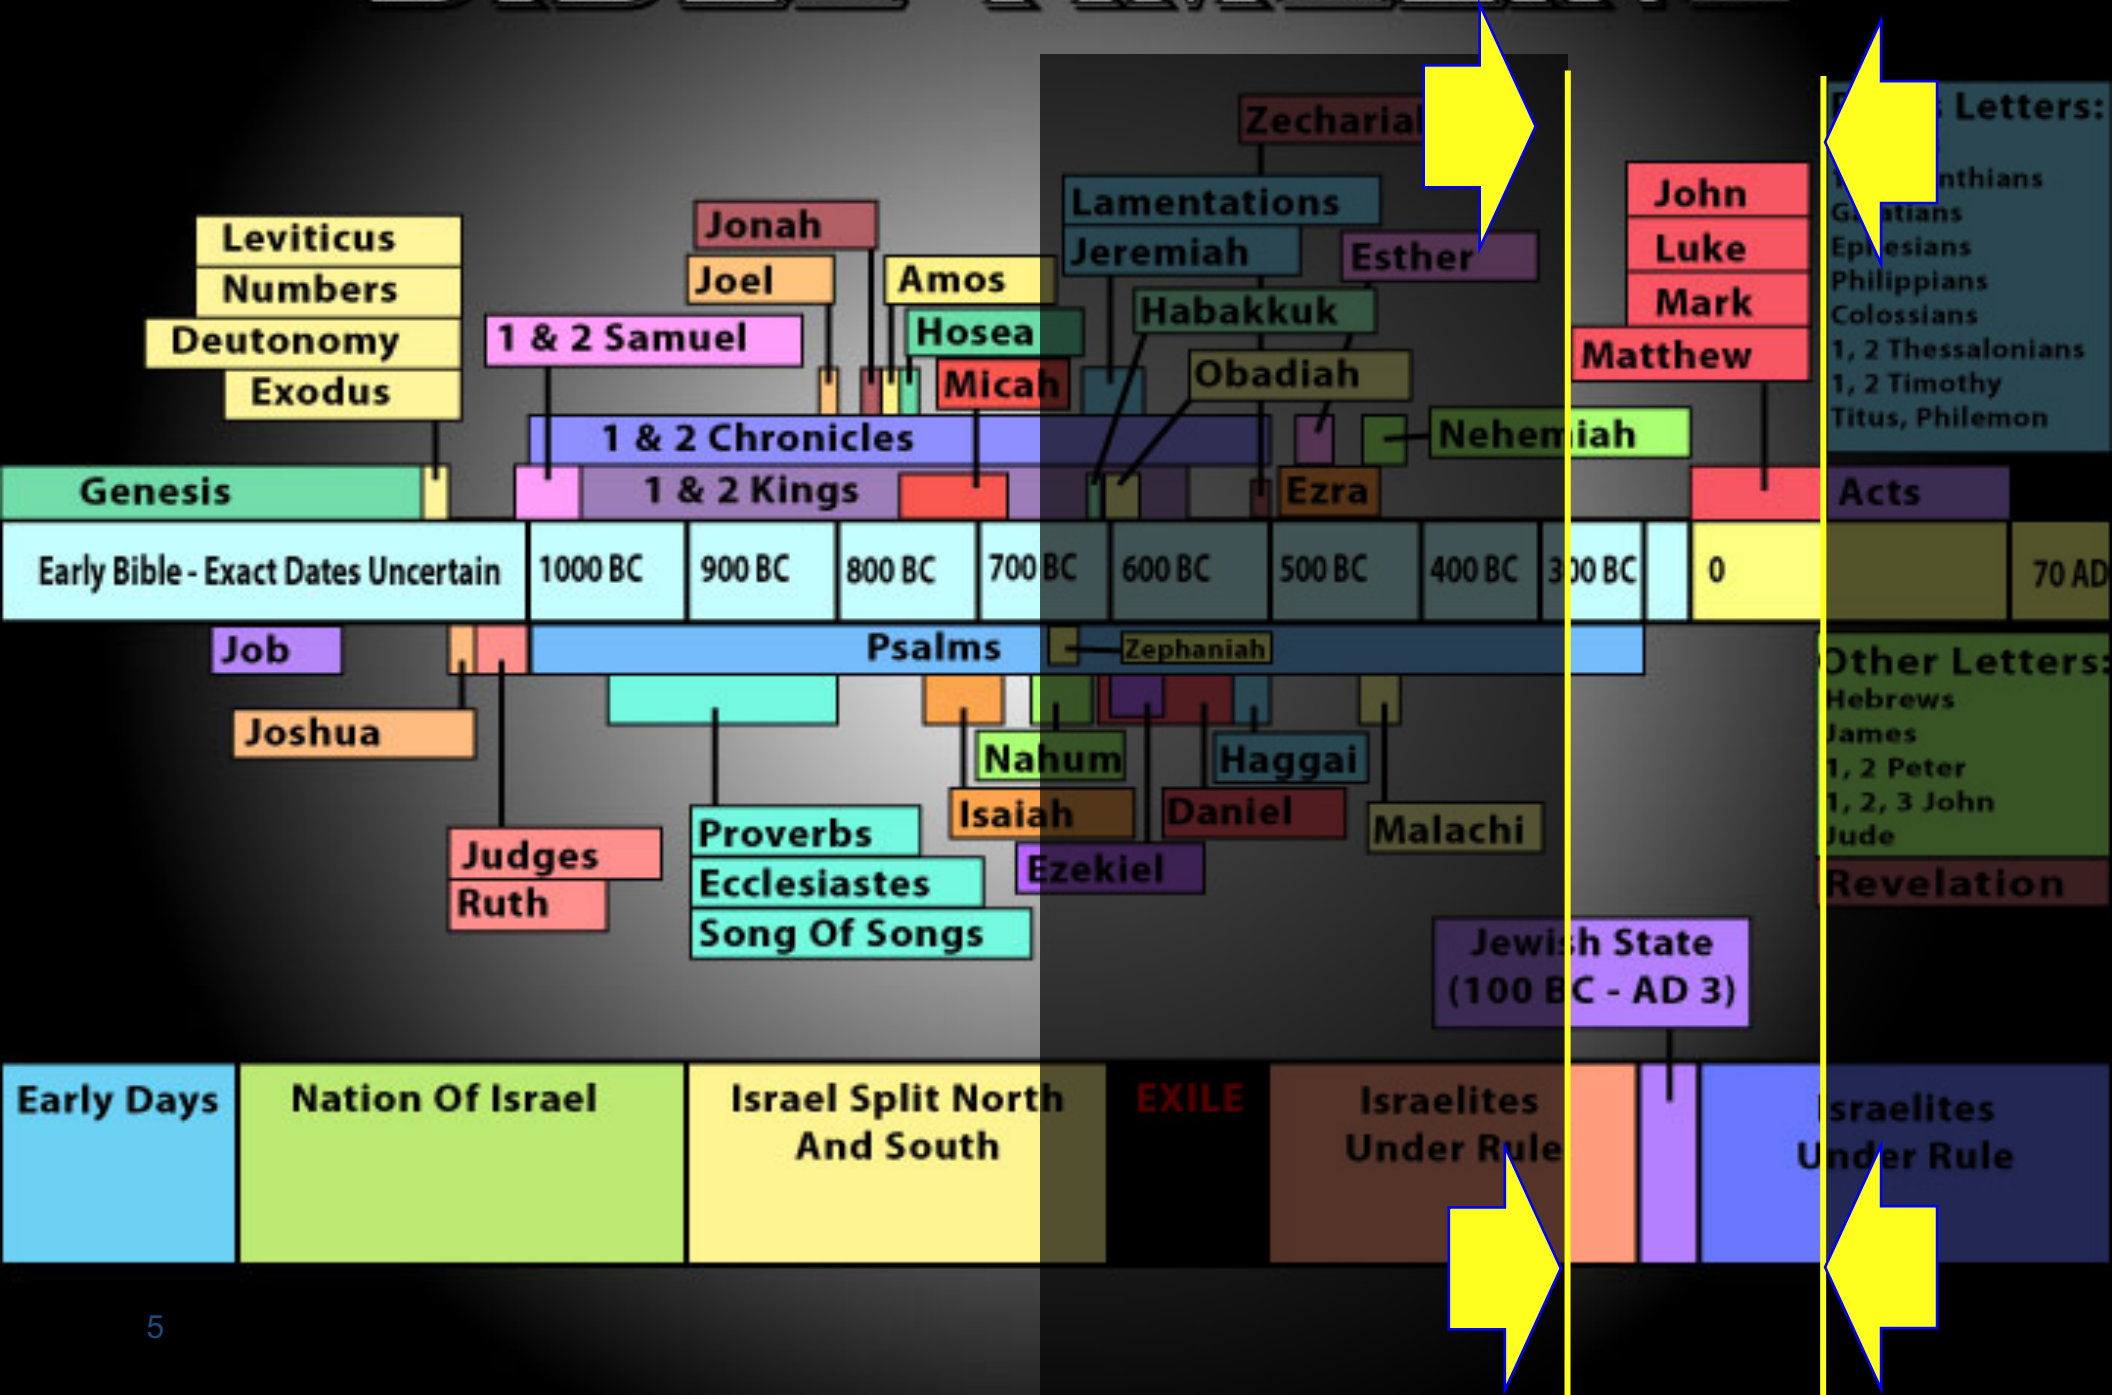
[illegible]

Leviticus
Numbers
Deutonomy
Exodus
Genesis
Jonah
Joel
Amos
Hosea
Micah
1 & 2 Samuel
1 & 2 Chronicles
1 & 2 Kings
Zecharia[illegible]
Lamentations
Jeremiah
Esther
Habakkuk
Obadiah
Nehemiah
Ezra
John
Luke
Mark
Matthew
Acts
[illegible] Letters:
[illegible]nthians
G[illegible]tians
Ep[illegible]esians
Philippians
Colossians
1, 2 Thessalonians
1, 2 Timothy
Titus, Philemon

| Early Bible - Exact Dates Uncertain | 1000 BC | 900 BC | 800 BC | 700 BC | 600 BC | 500 BC | 400 BC | 3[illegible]0 BC | | 0 | 70 AD |
|---|---|---|---|---|---|---|---|---|---|---|---|

Job
Psalms
Zephaniah
Joshua
Nahum
Haggai
Isaiah
Daniel
Malachi
Judges
Ruth
Proverbs
Ecclesiastes
Song Of Songs
Ezekiel
Other Letters:
Hebrews
James
1, 2 Peter
1, 2, 3 John
Jude
Revelation
Jew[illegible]sh State (100 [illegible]C - AD 3)

Early Days
Nation Of Israel
Israel Split North And South
EXILE
Israelites Under Rule
Israelites Under Rule

5